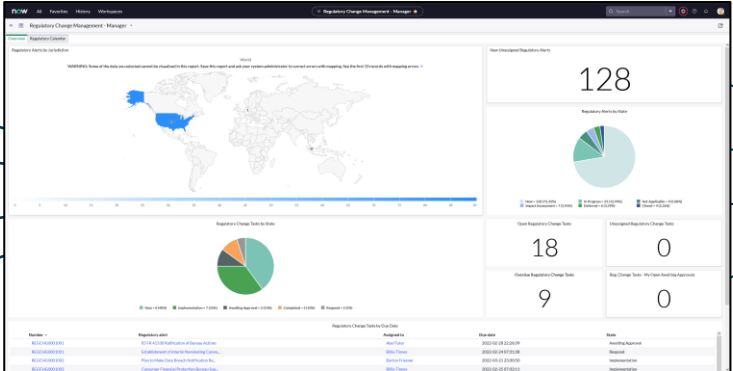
now All Favorites History Workspaces

Regulatory Change Management - Manager

Search

Regulatory Change Management - Manager

Overview Regulatory Calendar

Regulatory Alerts by Jurisdiction

World

WARNING: Some of the data you selected cannot be visualized in this report. Save this report and ask your system administrator to correct errors with mapping. See the first 10 records with mapping errors.

Your Unassigned Regulatory Alerts

128

Regulatory Alerts by State

New In Progress Not Applicable Impact Assessment Deferred Closed

Regulatory Change Tasks by State

New Implementation Awaiting Approval Completed Request

Open Regulatory Change Tasks

18

Unassigned Regulatory Change Tasks

0

Overdue Regulatory Change Tasks

9

Reg. Change Tasks - My Open Awaiting Approval

0

Regulatory Change Tasks by Due Date

| Number | Regulatory alert | Assigned to | Due date | State |
|---|---|---|---|---|
| REGCHG0001001 | ID FR 4310 Notification of Bureau Actions | Abel Tuter | 2022-02-18 22:20:09 | Awaiting Approval |
| REGCHG0001001 | Establishment of Interim Accounting Curre... | Billie Timms | 2022-02-24 07:51:38 | Request |
| REGCHG0001001 | Plan to Make Data Breach Notification Re... | Dorine Friesner | 2022-03-11 23:50:00 | Implementation |
| REGCHG0001001 | Consumer Financial Protection Bureau Gui... | Billie Timms | 2022-02-25 07:52:11 | Implementation |